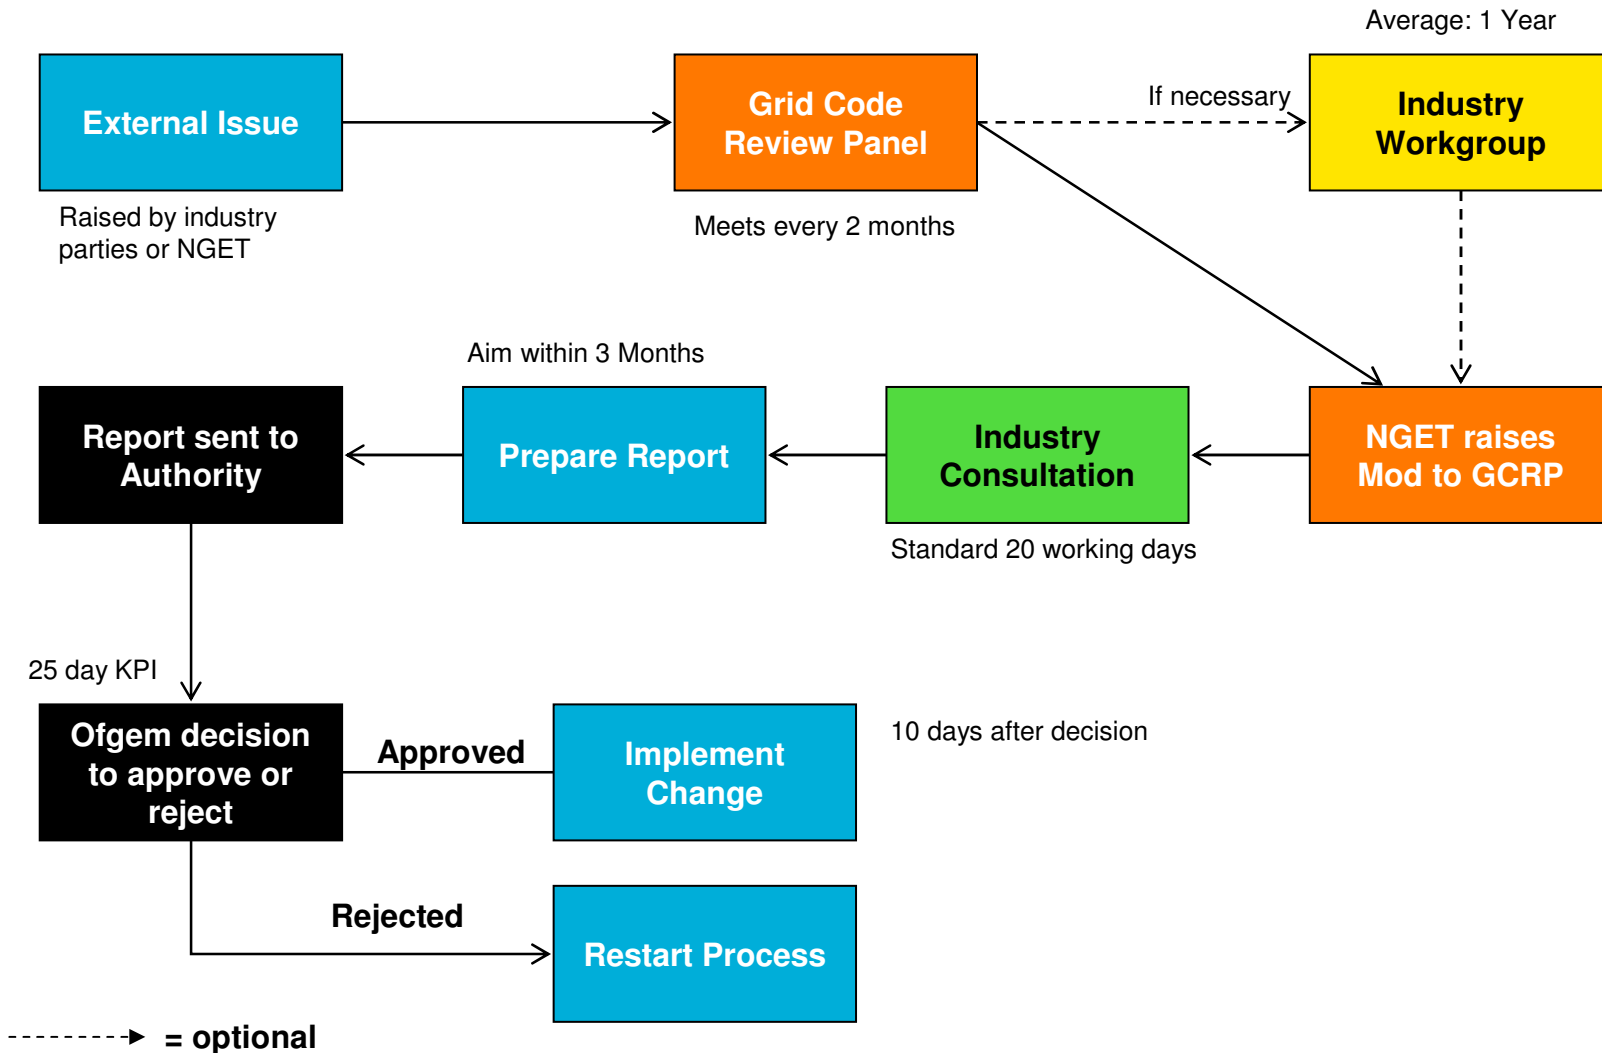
Average: 1 Year

External Issue

Raised by industry parties or NGET

Grid Code Review Panel

Meets every 2 months

If necessary

Industry Workgroup

Aim within 3 Months

Report sent to Authority

Prepare Report

Industry Consultation

Standard 20 working days

NGET raises Mod to GCRP

25 day KPI

Ofgem decision to approve or reject

Approved

Implement Change

10 days after decision

Rejected

Restart Process

= optional